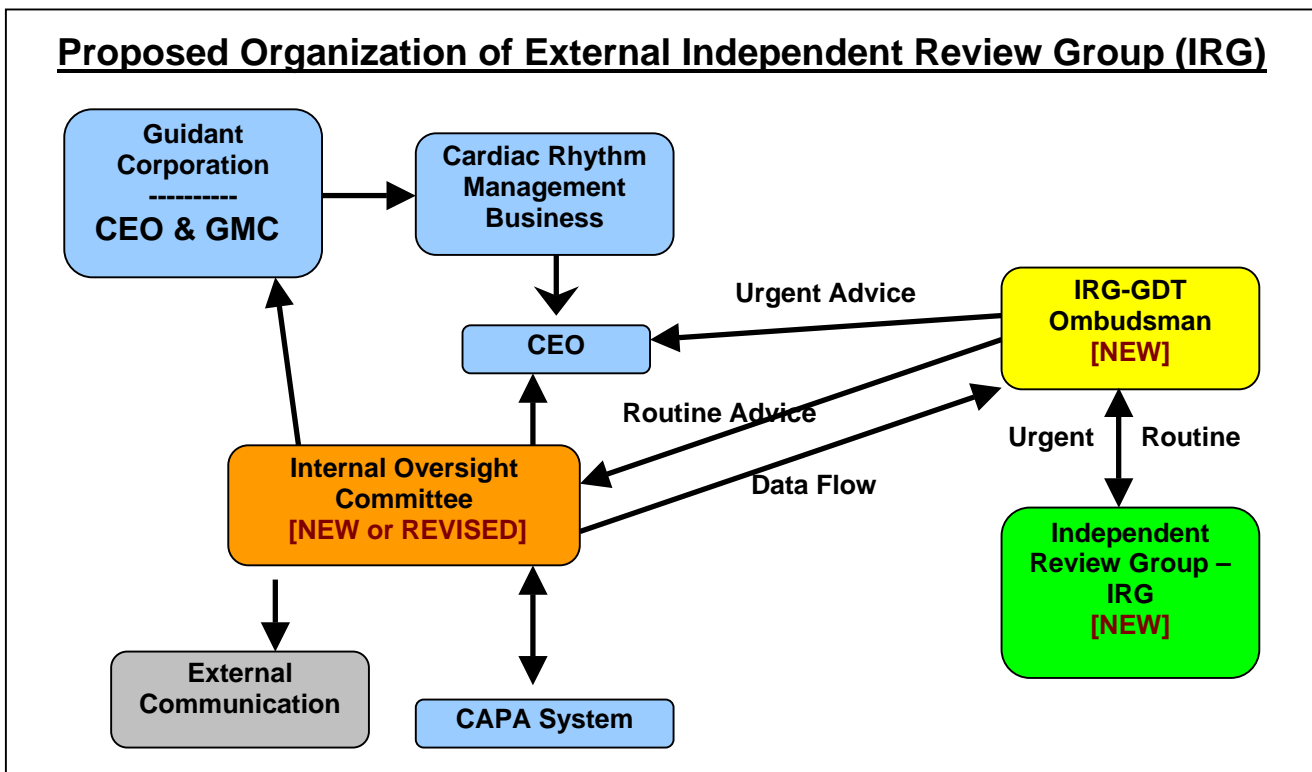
Proposed Organization of External Independent Review Group (IRG)

Guidant Corporation
----------
CEO & GMC

Cardiac Rhythm Management Business

CEO

Urgent Advice

IRG-GDT Ombudsman
[NEW]

Routine Advice

Urgent

Routine

Internal Oversight Committee
[NEW or REVISED]

Data Flow

Independent Review Group – IRG
[NEW]

External Communication

CAPA System